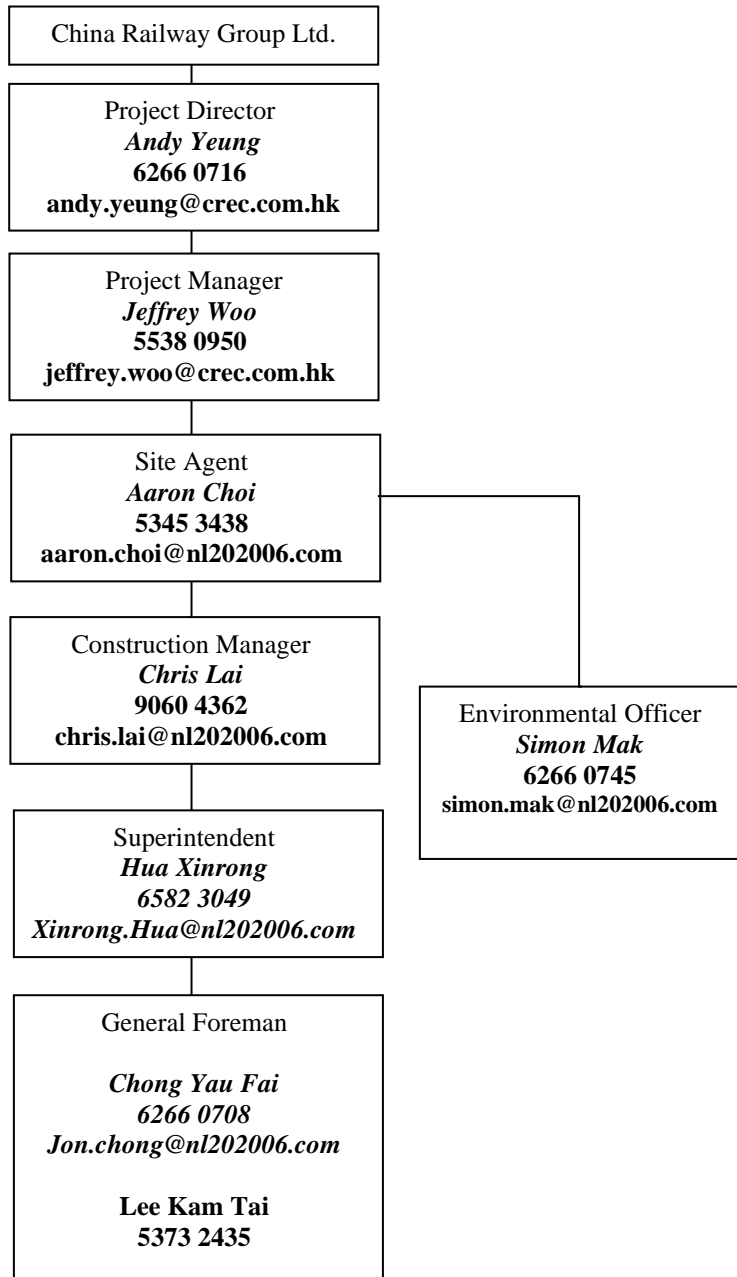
China Railway Group Ltd.

Project Director
Andy Yeung
6266 0716
andy.yeung@crec.com.hk

Project Manager
Jeffrey Woo
5538 0950
jeffrey.woo@crec.com.hk

Site Agent
Aaron Choi
5345 3438
aaron.choi@nl202006.com

Construction Manager
Chris Lai
9060 4362
chris.lai@nl202006.com

Environmental Officer
Simon Mak
6266 0745
simon.mak@nl202006.com

Superintendent
Hua Xinrong
6582 3049
Xinrong.Hua@nl202006.com

General Foreman

Chong Yau Fai
6266 0708
Jon.chong@nl202006.com

Lee Kam Tai
5373 2435